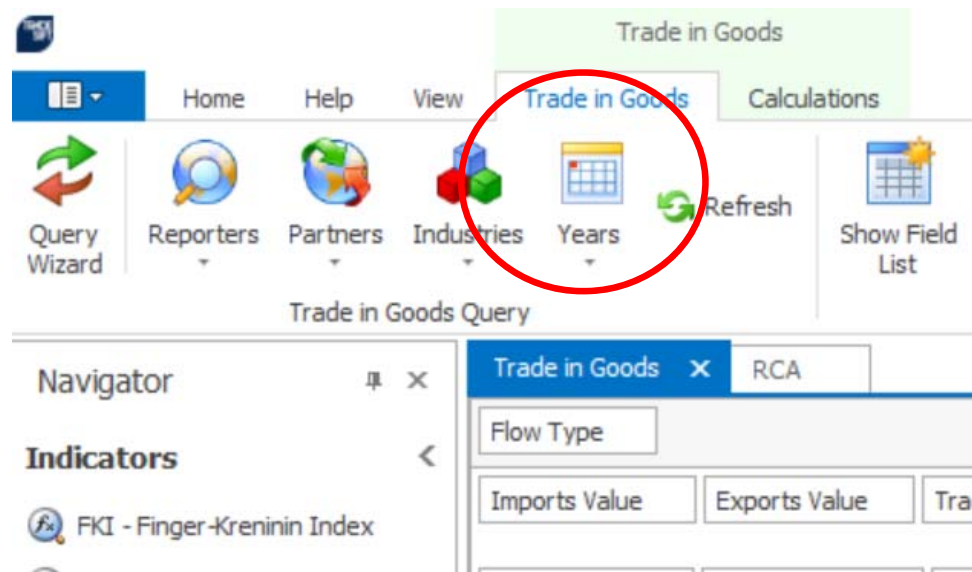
Trade in Goods

Home Help View Trade in Goods Calculations

Query Wizard

Reporters

Partners

Industries

Years

Refresh

Show Field List

Trade in Goods Query

Navigator

Indicators

FKI - Finger-Kreninin Index

Trade in Goods ✕ RCA

Flow Type

Imports Value

Exports Value

Tra